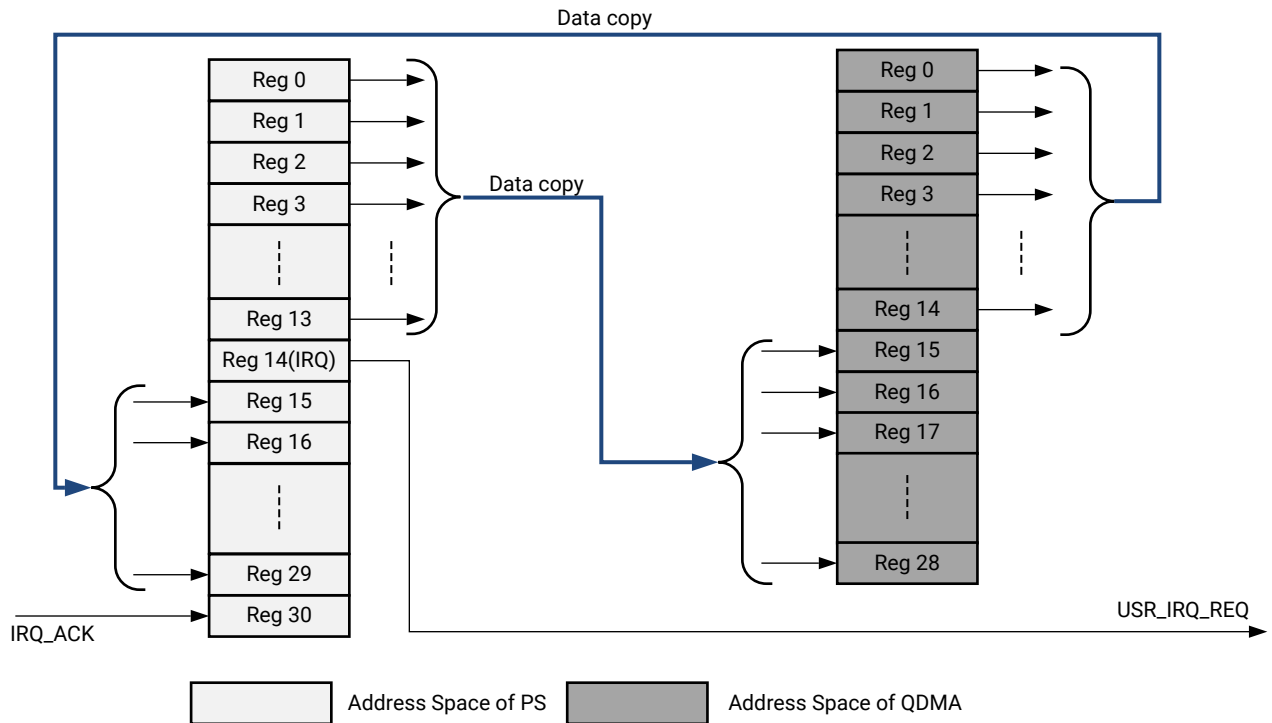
Data copy

Reg 0
Reg 1
Reg 2
Reg 3
Reg 13
Reg 14(IRQ)
Reg 15
Reg 16
Reg 29
Reg 30

IRQ_ACK

Data copy

Reg 0
Reg 1
Reg 2
Reg 3
Reg 14
Reg 15
Reg 16
Reg 17
Reg 28

USR_IRQ_REQ

Address Space of PS

Address Space of QDMA